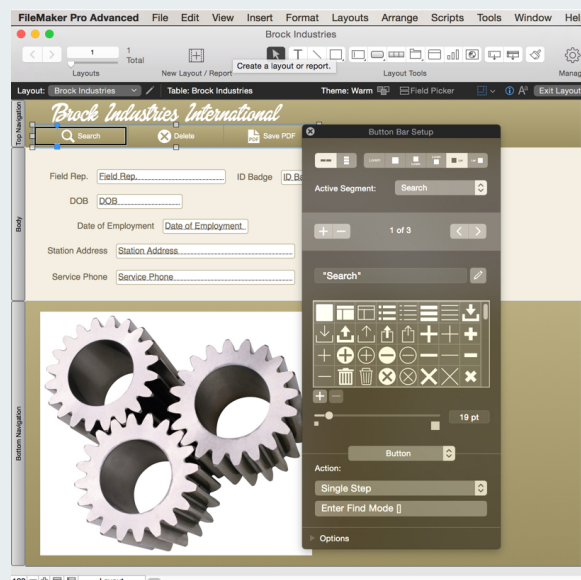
FileMaker Pro Advanced File Edit View Insert Format Layouts Arrange Scripts Tools Window Hel

Brock Industries

1
1 Total

Layouts New Layout / Report Create a layout or report. Layout Tools Manag

Layout: Brock Industries Table: Brock Industries Theme: Warm Field Picker Exit Layout

Top Navigation

Brock Industries International

Search Delete Save PDF

Body

Field Rep. Field Rep. ID Badge ID Ba

DOB DOB

Date of Employment Date of Employment

Station Address Station Address

Service Phone Service Phone

Bottom Navigation

Button Bar Setup

Active Segment: Search

1 of 3

"Search"

19 pt

Button

Action:

Single Step

Enter Find Mode []

Options

100